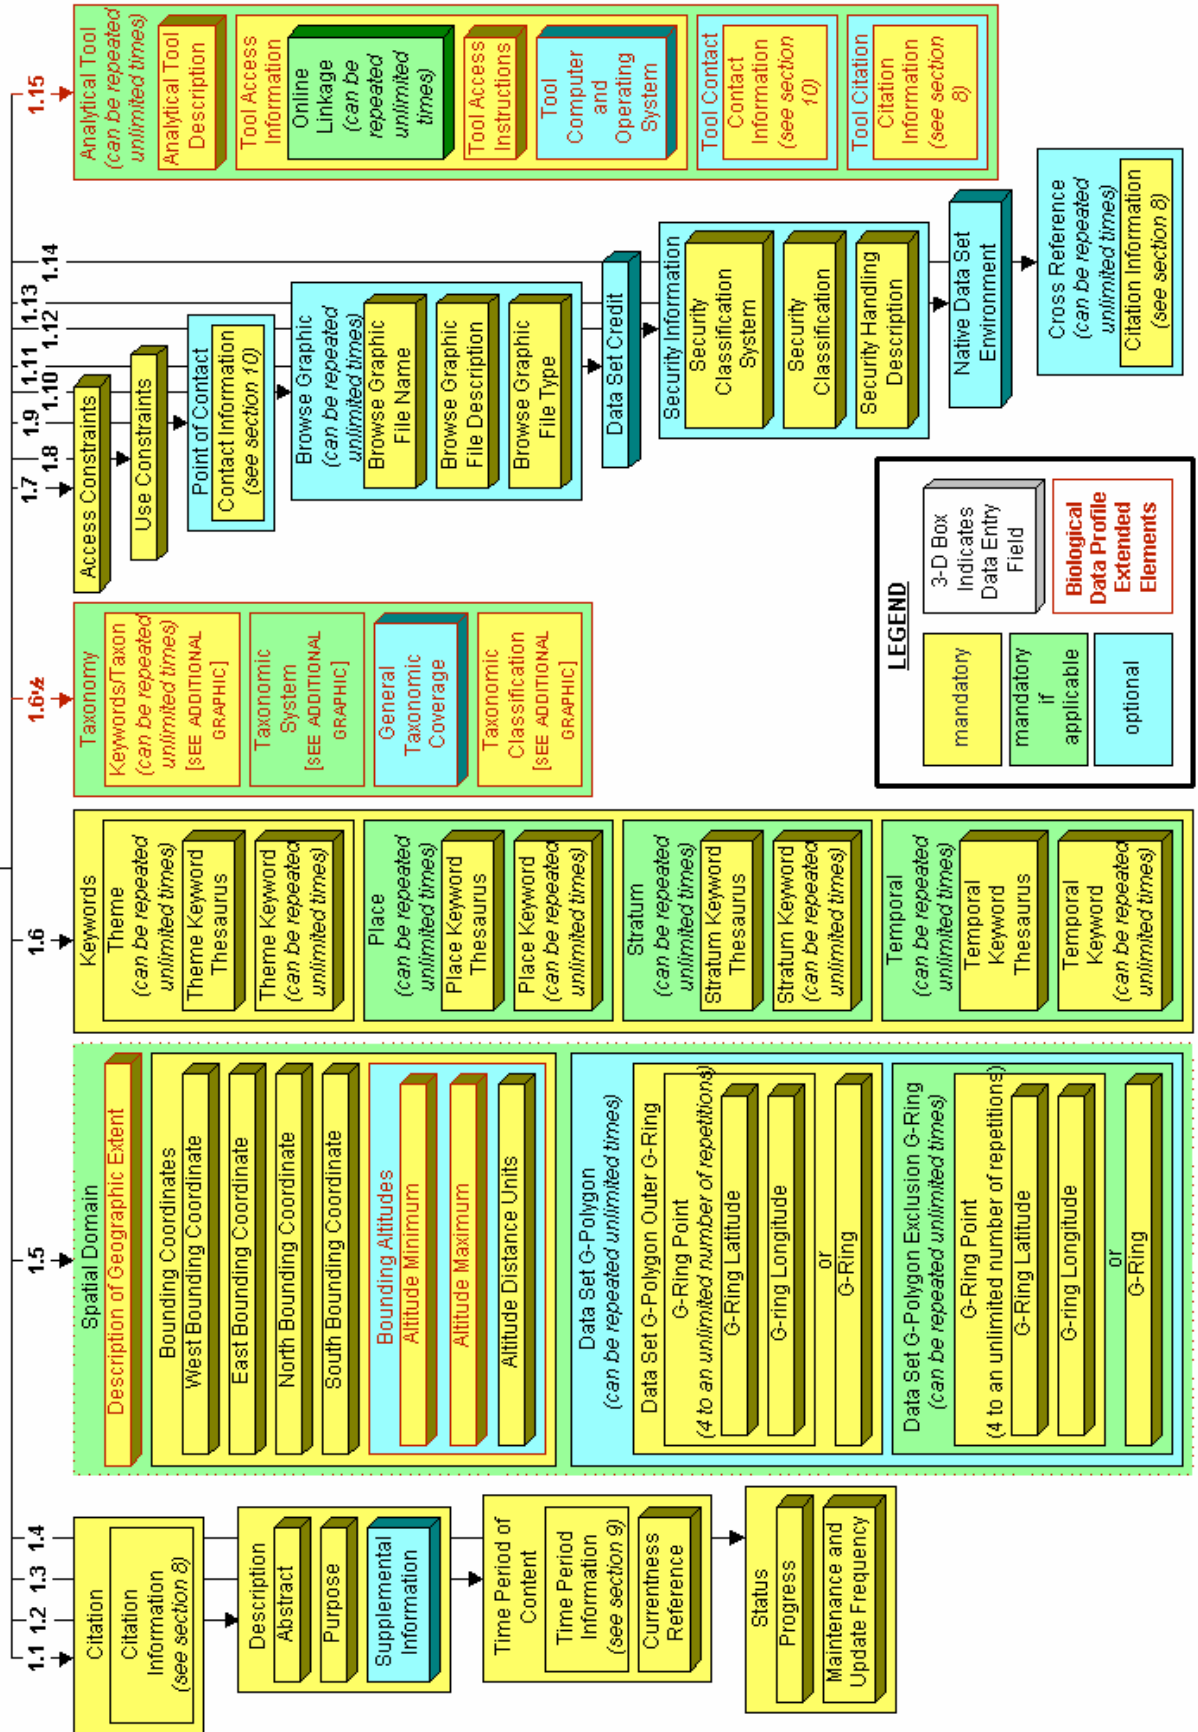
1.15
Analytical Tool (can be repeated unlimited times)
Analytical Tool Description
Tool Access Information
Online Linkage (can be repeated unlimited times)
Tool Access Instructions
Tool Computer and Operating System
Tool Contact
Contact Information (see section 10)
Tool Citation
Citation Information (see section 8)

1.14
1.13
1.12
1.11
1.10
1.9
1.8
1.7
Access Constraints
Use Constraints
Point of Contact
Contact Information (see section 10)
Browse Graphic (can be repeated unlimited times)
Browse Graphic File Name
Browse Graphic File Description
Browse Graphic File Type
Data Set Credit
Security Information
Security Classification System
Security Classification
Security Handling Description
Native Data Set Environment
Cross Reference (can be repeated unlimited times)
Citation Information (see section 8)

1.6½
Taxonomy
Keywords/Taxon (can be repeated unlimited times) [SEE ADDITIONAL GRAPHIC]
Taxonomic System [SEE ADDITIONAL GRAPHIC]
General Taxonomic Coverage
Taxonomic Classification [SEE ADDITIONAL GRAPHIC]

LEGEND
mandatory
mandatory if applicable
optional
3-D Box Indicates Data Entry Field
Biological Data Profile Extended Elements

1.6
Keywords
Theme (can be repeated unlimited times)
Theme Keyword Thesaurus
Theme Keyword (can be repeated unlimited times)
Place (can be repeated unlimited times)
Place Keyword Thesaurus
Place Keyword (can be repeated unlimited times)
Stratum (can be repeated unlimited times)
Stratum Keyword Thesaurus
Stratum Keyword (can be repeated unlimited times)
Temporal (can be repeated unlimited times)
Temporal Keyword Thesaurus
Temporal Keyword (can be repeated unlimited times)

1.5
Spatial Domain
Description of Geographic Extent
Bounding Coordinates
West Bounding Coordinate
East Bounding Coordinate
North Bounding Coordinate
South Bounding Coordinate
Bounding Altitudes
Altitude Minimum
Altitude Maximum
Altitude Distance Units
Data Set G-Polygon (can be repeated unlimited times)
Data Set G-Polygon Outer G-Ring
G-Ring Point (4 to an unlimited number of repetitions)
G-Ring Latitude
G-ring Longitude
or
G-Ring
Data Set G-Polygon Exclusion G-Ring (can be repeated unlimited times)
G-Ring Point (4 to an unlimited number of repetitions)
G-Ring Latitude
G-ring Longitude
or
G-Ring

1.4
1.3
1.2
1.1
Citation
Citation Information (see section 8)
Description
Abstract
Purpose
Supplemental Information
Time Period of Content
Time Period Information (see section 9)
Currentness Reference
Status
Progress
Maintenance and Update Frequency